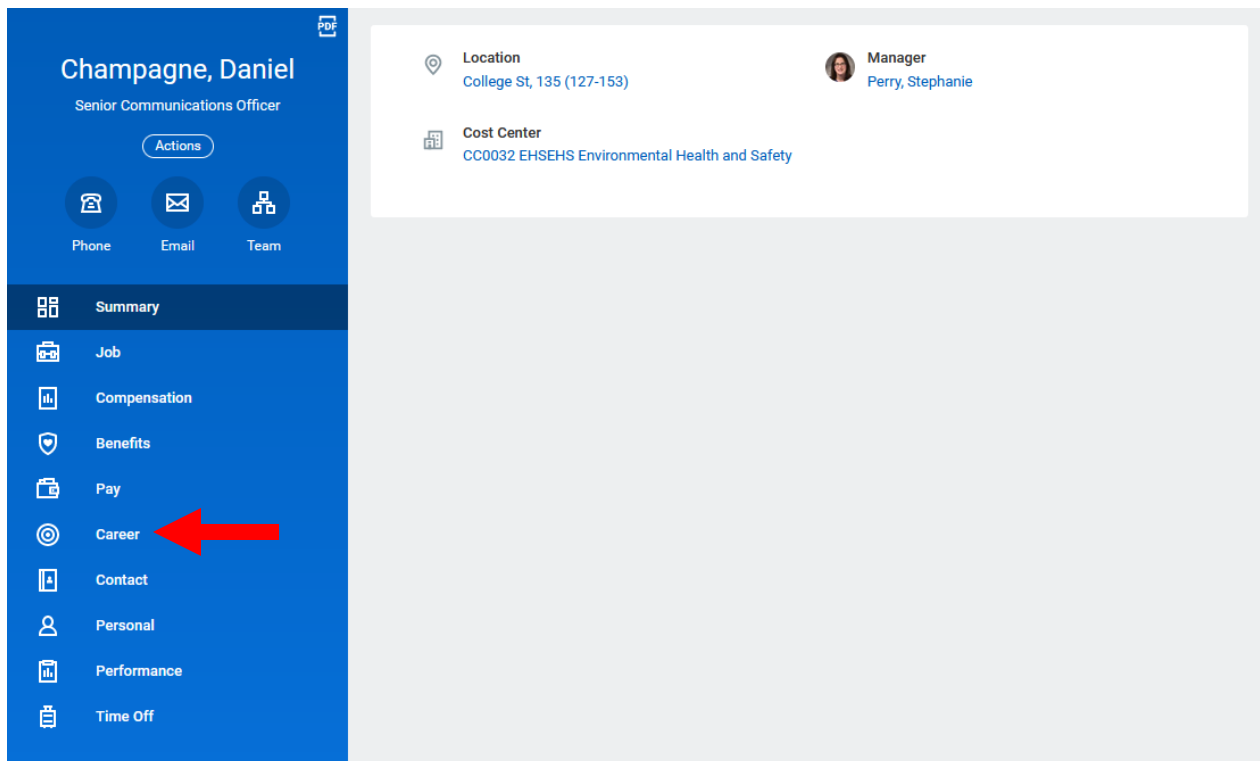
PDF

Champagne, Daniel

Senior Communications Officer

Actions

Phone Email Team

Summary
Job
Compensation
Benefits
Pay
Career
Contact
Personal
Performance
Time Off

Location
College St, 135 (127-153)

Manager
Perry, Stephanie

Cost Center
CC0032 EHSEHS Environmental Health and Safety